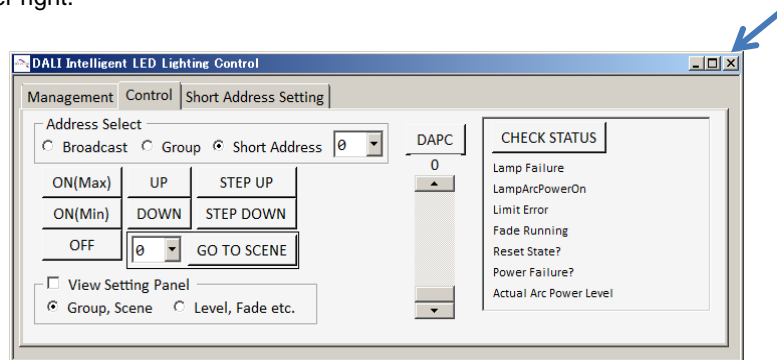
er right.

DALI Intelligent LED Lighting Control

Management | Control | Short Address Setting

Address Select
Broadcast Group Short Address 0

ON(Max) UP STEP UP
ON(Min) DOWN STEP DOWN
OFF 0 GO TO SCENE

View Setting Panel
Group, Scene Level, Fade etc.

DAPC
0

CHECK STATUS
Lamp Failure
LampArcPowerOn
Limit Error
Fade Running
Reset State?
Power Failure?
Actual Arc Power Level